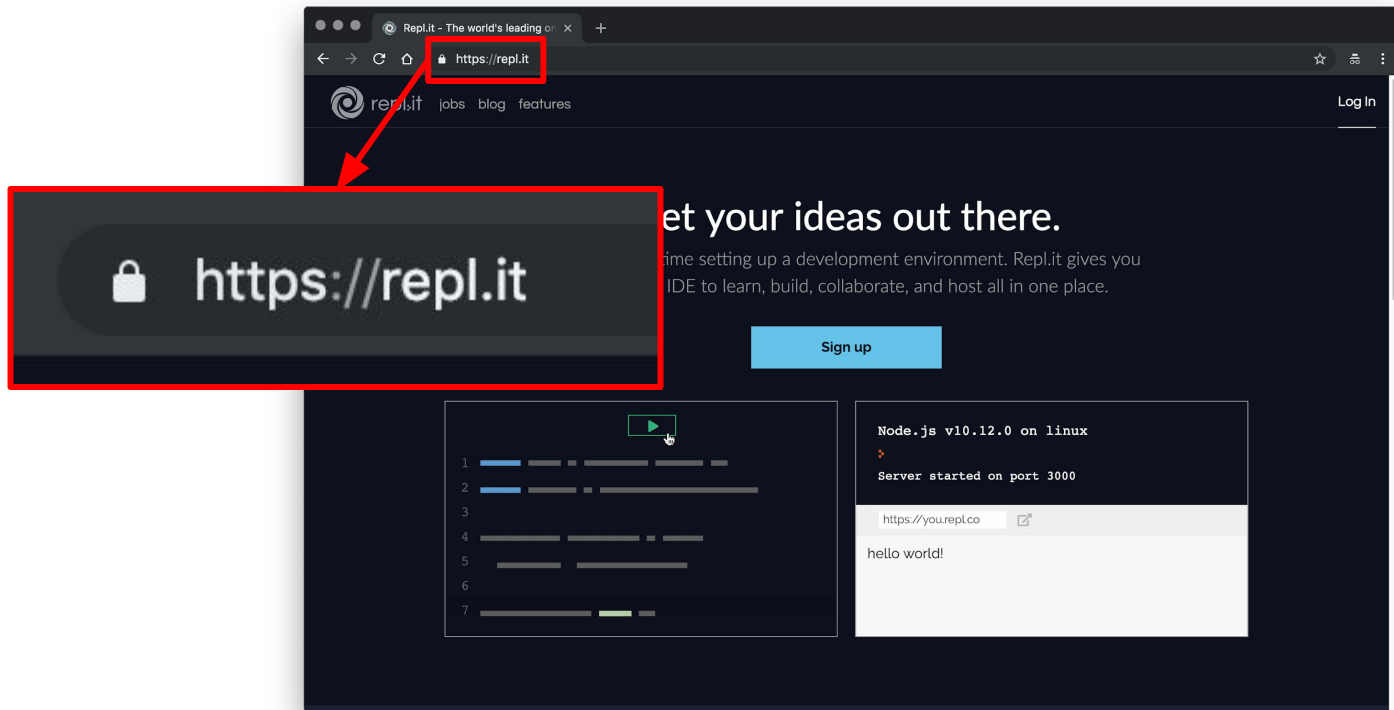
Repl.it - The world's leading o

https://repl.it

repl.it jobs blog features

Log In

https://repl.it

et your ideas out there.

time setting up a development environment. Repl.it gives you IDE to learn, build, collaborate, and host all in one place.

Sign up

1
2
3
4
5
6
7

Node.js v10.12.0 on linux

Server started on port 3000

https://you.repl.co

hello world!